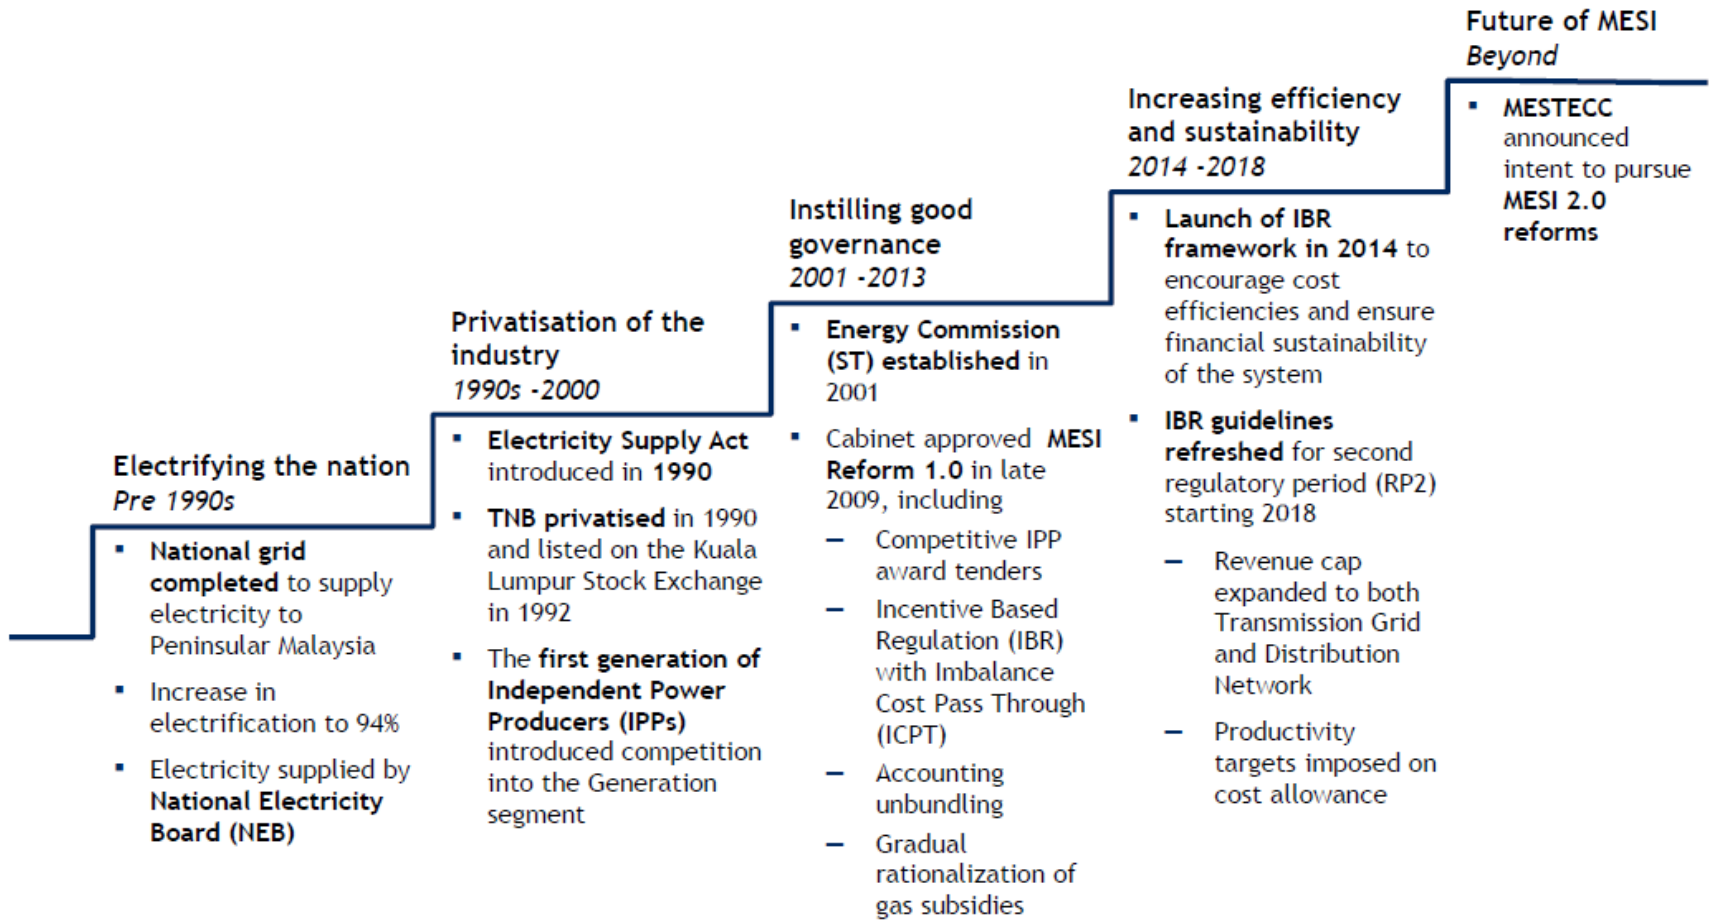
Electrifying the nation
Pre 1990s

- National grid completed to supply electricity to Peninsular Malaysia
- Increase in electrification to 94%
- Electricity supplied by National Electricity Board (NEB)

Privatisation of the industry
1990s -2000

- Electricity Supply Act introduced in 1990
- TNB privatised in 1990 and listed on the Kuala Lumpur Stock Exchange in 1992
- The first generation of Independent Power Producers (IPPs) introduced competition into the Generation segment

Instilling good governance
2001 -2013

- Energy Commission (ST) established in 2001
- Cabinet approved MESI Reform 1.0 in late 2009, including
  – Competitive IPP award tenders
  – Incentive Based Regulation (IBR) with Imbalance Cost Pass Through (ICPT)
  – Accounting unbundling
  – Gradual rationalization of gas subsidies

Increasing efficiency and sustainability
2014 -2018

- Launch of IBR framework in 2014 to encourage cost efficiencies and ensure financial sustainability of the system
- IBR guidelines refreshed for second regulatory period (RP2) starting 2018
  – Revenue cap expanded to both Transmission Grid and Distribution Network
  – Productivity targets imposed on cost allowance

Future of MESI
Beyond

- MESTECC announced intent to pursue MESI 2.0 reforms